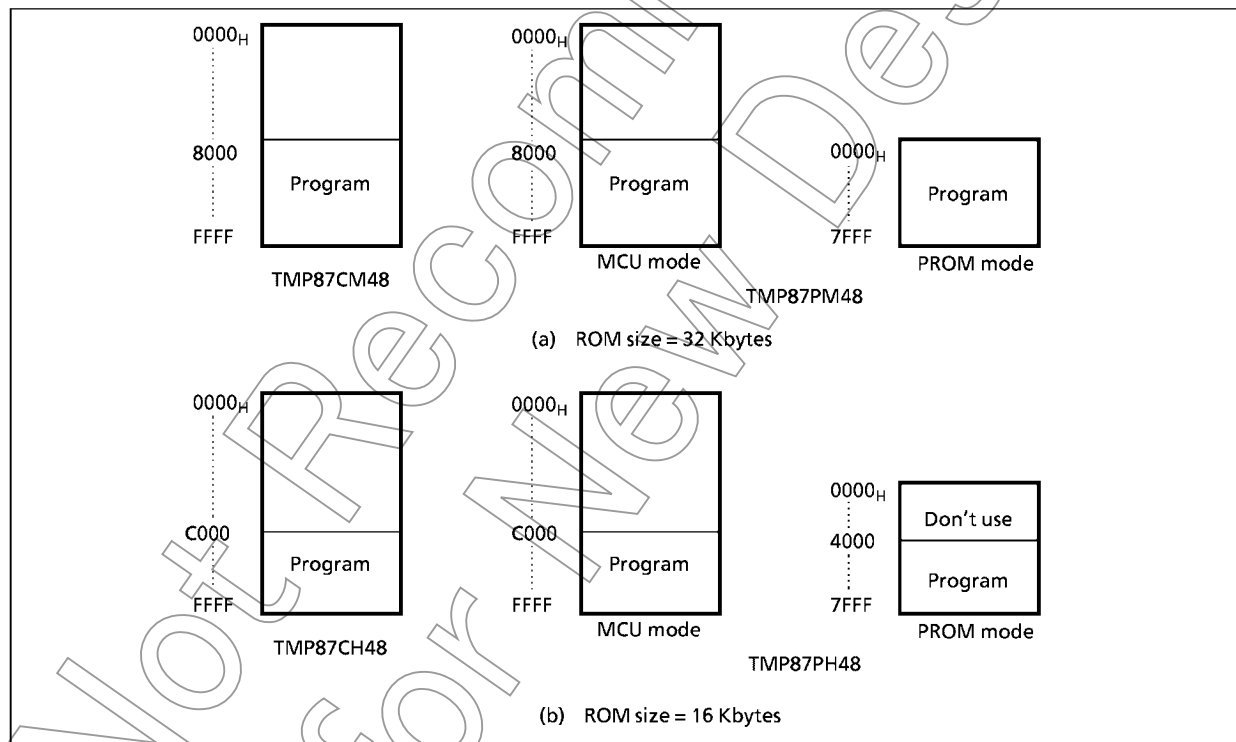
$0000_H$

8000

Program

FFFF

TMP87CM48

$0000_H$

8000

Program

FFFF

MCU mode

$0000_H$

Program

7FFF

PROM mode

TMP87PM48

(a) ROM size = 32 Kbytes

$0000_H$

C000

Program

FFFF

TMP87CH48

$0000_H$

C000

Program

FFFF

MCU mode

$0000_H$

Don’t use

4000

Program

7FFF

PROM mode

TMP87PH48

(b) ROM size = 16 Kbytes